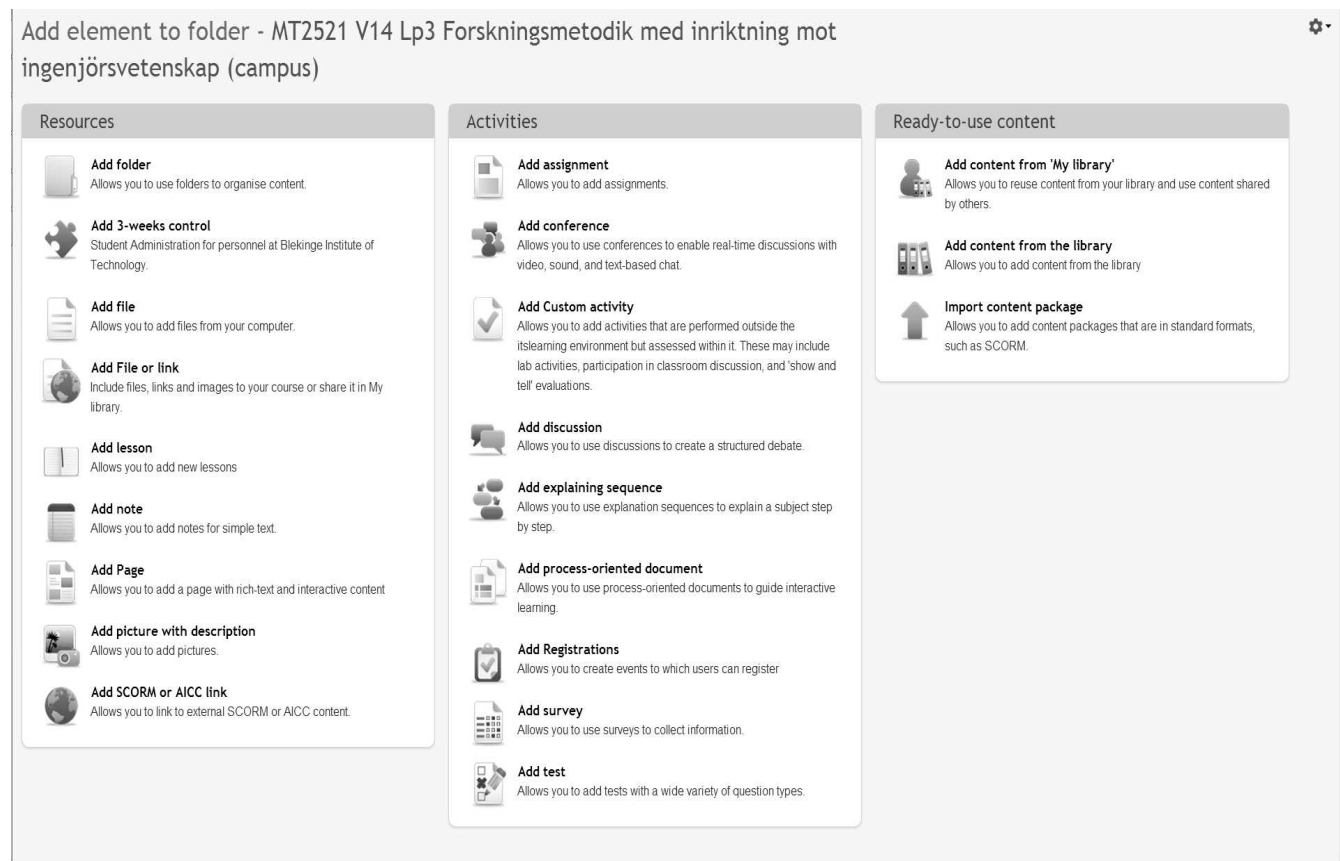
Add element to folder - MT2521 V14 Lp3 Forskningsmetodik med inriktning mot ingenjörsvetenskap (campus)

Resources

Add folder
Allows you to use folders to organise content.

Add 3-weeks control
Student Administration for personnel at Blekinge Institute of Technology.

Add file
Allows you to add files from your computer.

Add File or link
Include files, links and images to your course or share it in My library.

Add lesson
Allows you to add new lessons

Add note
Allows you to add notes for simple text.

Add Page
Allows you to add a page with rich-text and interactive content

Add picture with description
Allows you to add pictures.

Add SCORM or AICC link
Allows you to link to external SCORM or AICC content.

Activities

Add assignment
Allows you to add assignments.

Add conference
Allows you to use conferences to enable real-time discussions with video, sound, and text-based chat.

Add Custom activity
Allows you to add activities that are performed outside the itslearning environment but assessed within it. These may include lab activities, participation in classroom discussion, and 'show and tell' evaluations.

Add discussion
Allows you to use discussions to create a structured debate.

Add explaining sequence
Allows you to use explanation sequences to explain a subject step by step.

Add process-oriented document
Allows you to use process-oriented documents to guide interactive learning.

Add Registrations
Allows you to create events to which users can register

Add survey
Allows you to use surveys to collect information.

Add test
Allows you to add tests with a wide variety of question types.

Ready-to-use content

Add content from 'My library'
Allows you to reuse content from your library and use content shared by others.

Add content from the library
Allows you to add content from the library

Import content package
Allows you to add content packages that are in standard formats, such as SCORM.